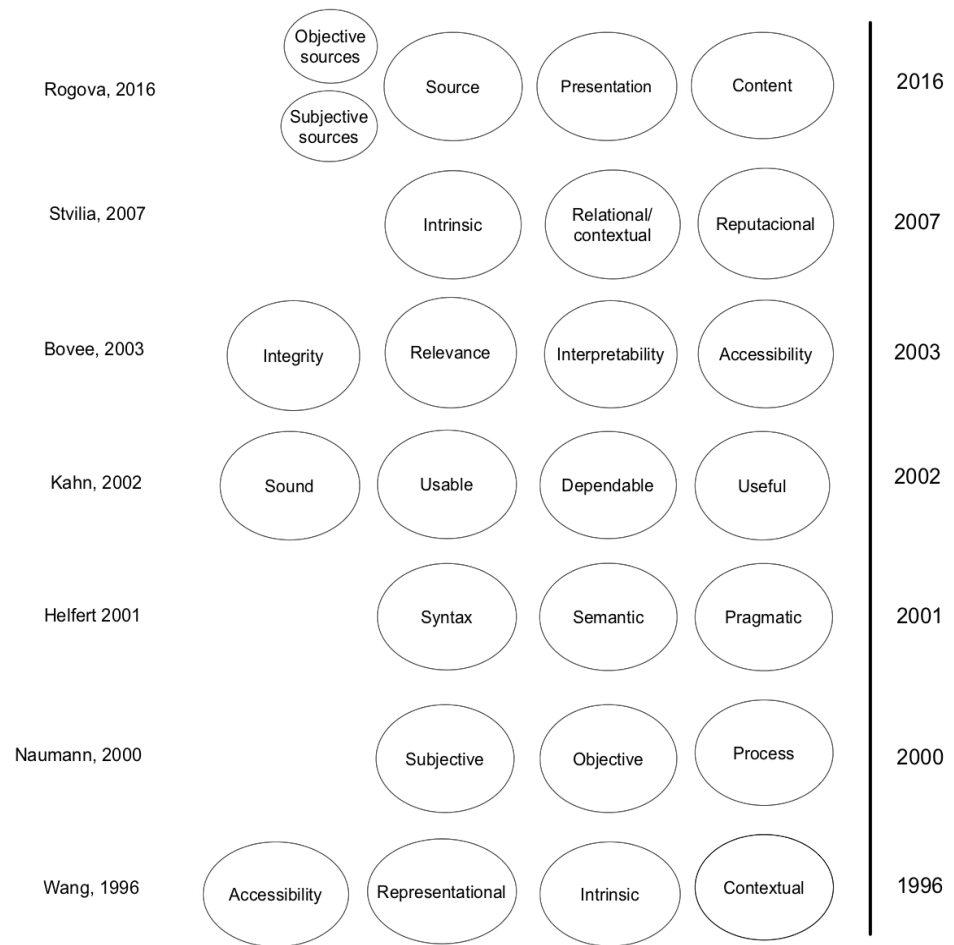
Rogova, 2016
Objective sources
Subjective sources
Source
Presentation
Content
2016

Stvilia, 2007
Intrinsic
Relational/ contextual
Reputacional
2007

Bovee, 2003
Integrity
Relevance
Interpretability
Accessibility
2003

Kahn, 2002
Sound
Usable
Dependable
Useful
2002

Helfert 2001
Syntax
Semantic
Pragmatic
2001

Naumann, 2000
Subjective
Objective
Process
2000

Wang, 1996
Accessibility
Representational
Intrinsic
Contextual
1996